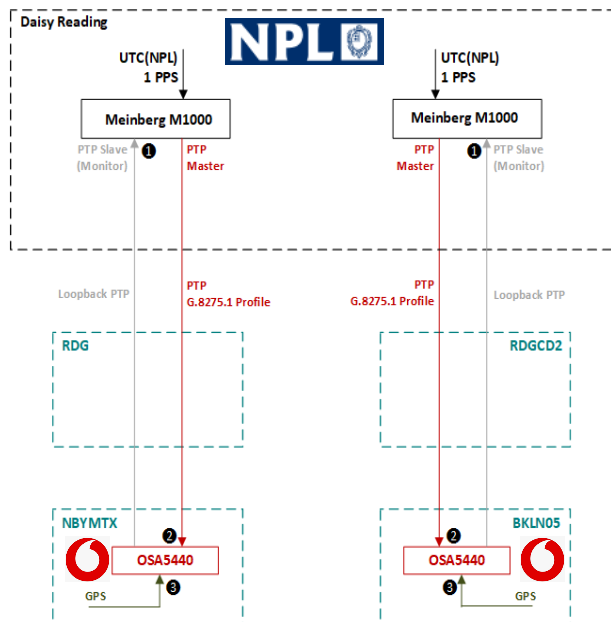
Daisy Reading

NPL

UTC(NPL)
1 PPS

UTC(NPL)
1 PPS

Meinberg M1000

Meinberg M1000

PTP Slave
(Monitor)

1

PTP
Master

PTP
Master

1

PTP Slave
(Monitor)

Loopback PTP

PTP
G.8275.1 Profile

PTP
G.8275.1 Profile

Loopback PTP

RDG

RDGCD2

NBYMTX

2

OSA5440

GPS

3

BKLN05

2

OSA5440

3

GPS